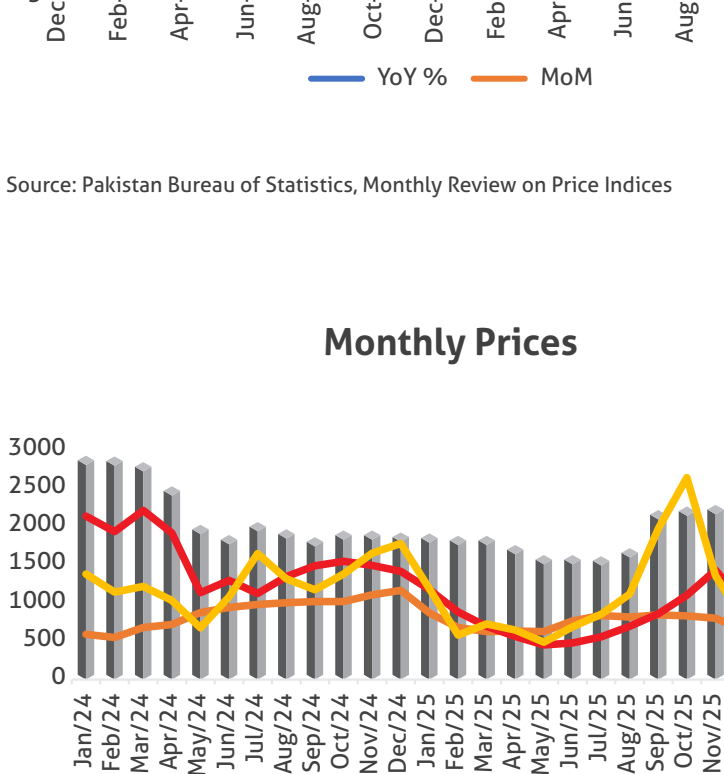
Dec Feb Apr Jun Aug Oct Dec Feb Apr Jun Aug

YoY % MoM

Source: Pakistan Bureau of Statistics, Monthly Review on Price Indices

Monthly Prices

3000
2500
2000
1500
1000
500
0

Jan/24 Feb/24 Mar/24 Apr/24 May/24 Jun/24 Jul/24 Aug/24 Sep/24 Oct/24 Nov/24 Dec/24 Jan/25 Feb/25 Mar/25 Apr/25 May/25 Jun/25 Jul/25 Aug/25 Sep/25 Oct/25 Nov/25